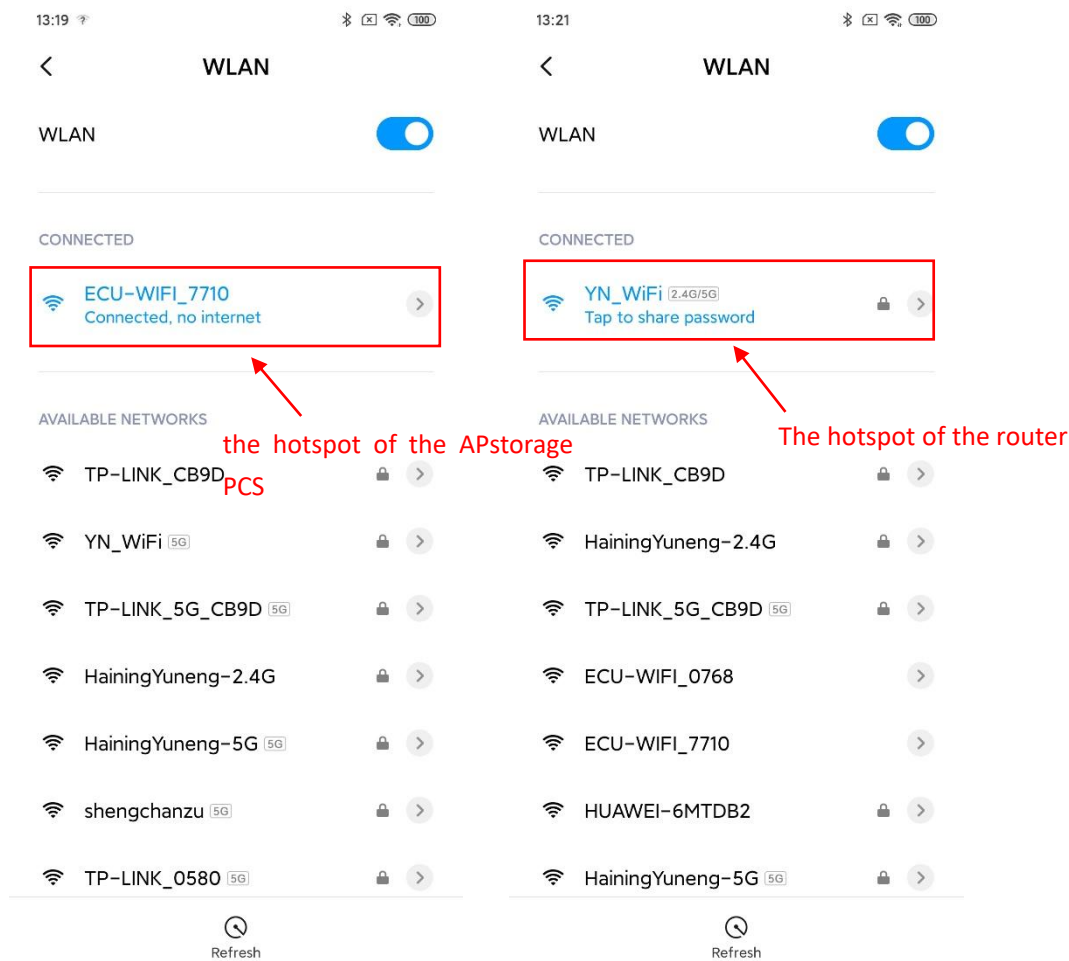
13:19 100

WLAN

WLAN

CONNECTED

ECU-WIFI_7710
Connected, no internet

the hotspot of the APstorage PCS

AVAILABLE NETWORKS

TP-LINK_CB9D

YN_WiFi 5G

TP-LINK_5G_CB9D 5G

HainingYuneng-2.4G

HainingYuneng-5G 5G

shengchanzu 5G

TP-LINK_0580 5G

Refresh

13:21 100

WLAN

WLAN

CONNECTED

YN_WiFi 2.4G/5G
Tap to share password

The hotspot of the router

AVAILABLE NETWORKS

TP-LINK_CB9D

HainingYuneng-2.4G

TP-LINK_5G_CB9D 5G

ECU-WIFI_0768

ECU-WIFI_7710

HUAWEI-6MTDB2

HainingYuneng-5G 5G

Refresh